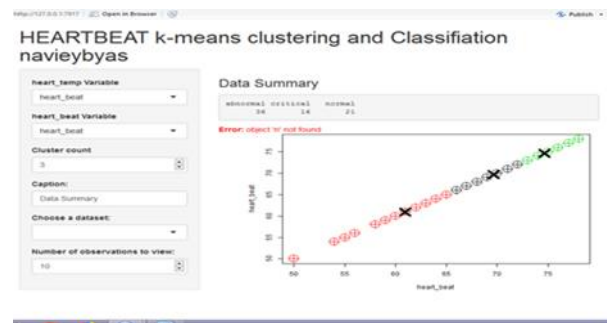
http://127.0.0.1:7917 | Open in Browser | 

Publish

HEARTBEAT k-means clustering and Classifiation navieybyas

heart_temp Variable

heart_beat

heart_beat Variable

heart_beat

Cluster count

3

Caption:

Data Summary

Choose a dataset:

Number of observations to view:

10

Data Summary

abnormal critical normal
34 14 21

Error: object 'rt' not found

heart_beat

50 55 60 65 70 75

heart_beat

50 55 60 65 70 75